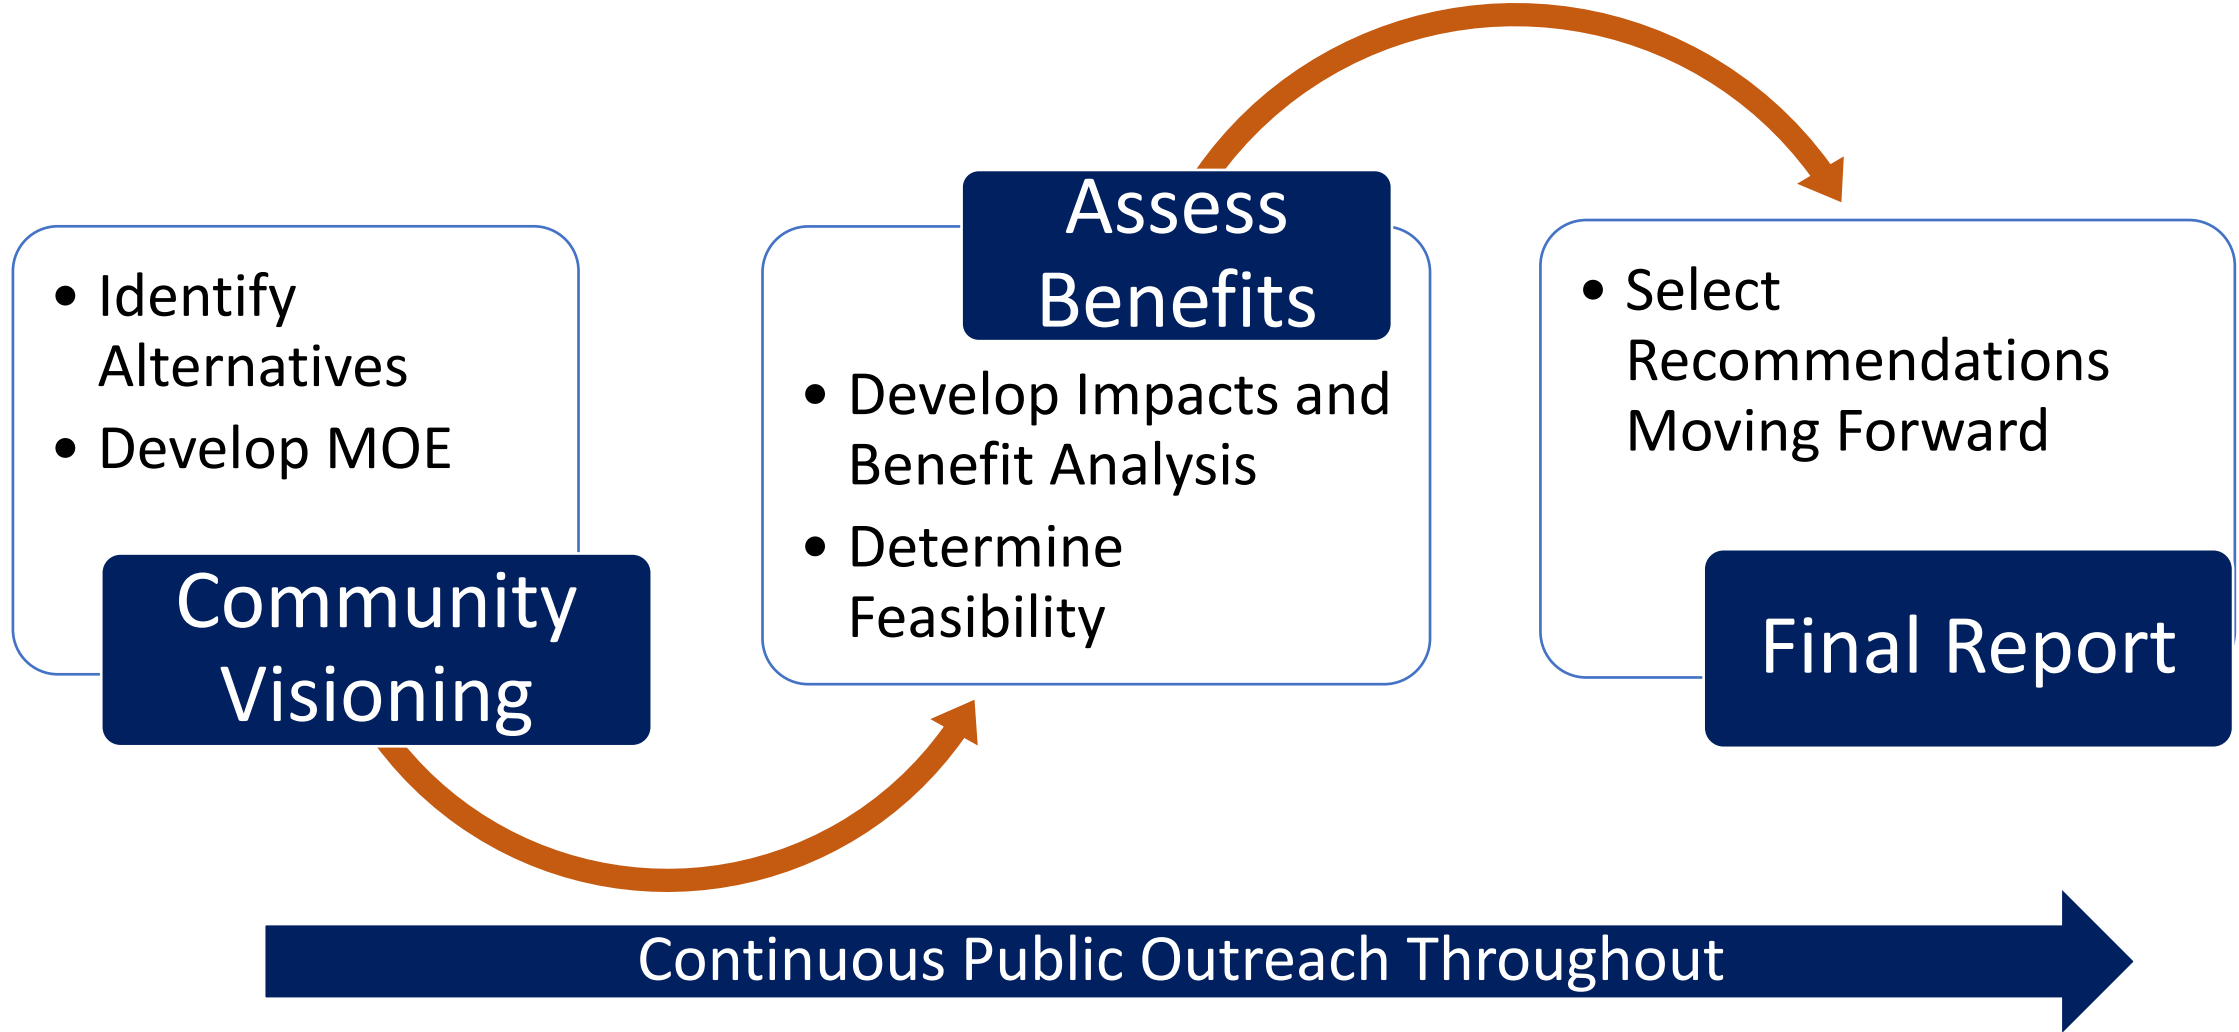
- Identify Alternatives
- Develop MOE

Community Visioning

Assess Benefits

- Develop Impacts and Benefit Analysis
- Determine Feasibility

- Select Recommendations Moving Forward

Final Report

Continuous Public Outreach Throughout